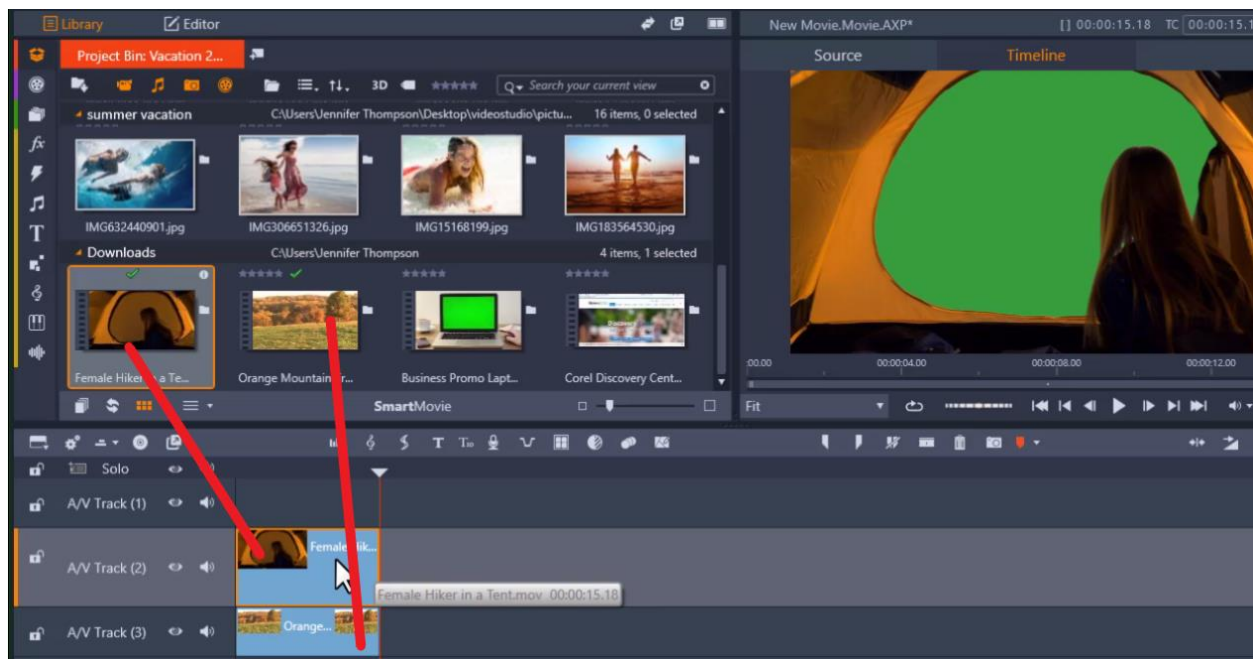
Library
Editor
New Movie.Movie.AXP*
[] 00:00:15.18 TC 00:00:15.1
Project Bin: Vacation 2...
Source
Timeline
3D
Search your current view
summer vacation
C:\Users\Jennifer Thompson\Desktop\videostudio\pictu...
16 items, 0 selected
IMG632440901.jpg
IMG306651326.jpg
IMG15168199.jpg
IMG183564530.jpg
Downloads
C:\Users\Jennifer Thompson
4 items, 1 selected
Female Hiker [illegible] a Te...
Orange Mountain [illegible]...
Business Promo Lapt...
Corel Discovery Cent...
SmartMovie
00:00
00:00:04.00
00:00:08.00
00:00:12.00
Fit
Solo
A/V Track (1)
A/V Track (2)
A/V Track (3)
Female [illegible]ik...
Female Hiker in a Tent.mov 00:00:15.18
Orange...